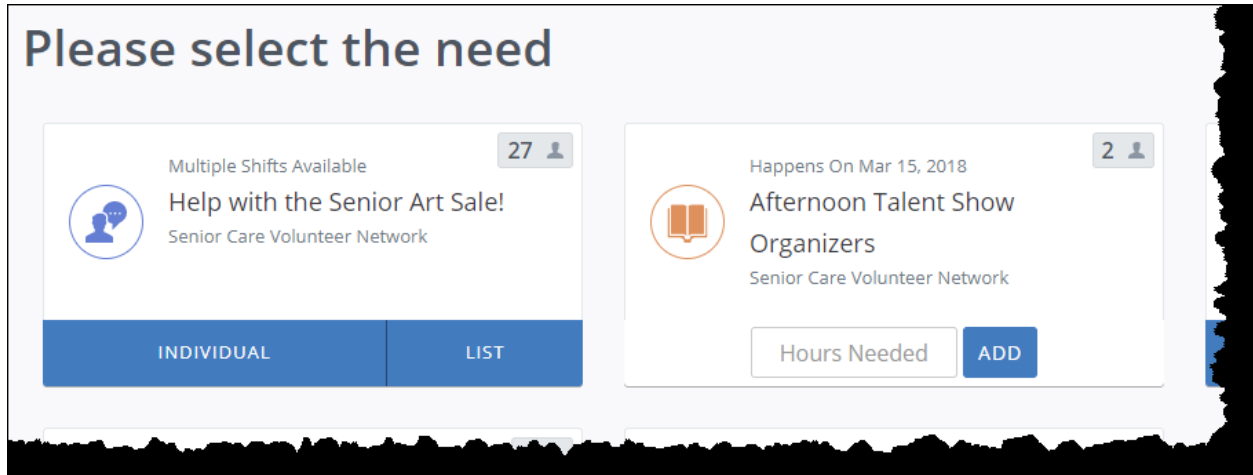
Please select the need

27

Multiple Shifts Available

Help with the Senior Art Sale!

Senior Care Volunteer Network

INDIVIDUAL

LIST

2

Happens On Mar 15, 2018

Afternoon Talent Show Organizers

Senior Care Volunteer Network

Hours Needed

ADD